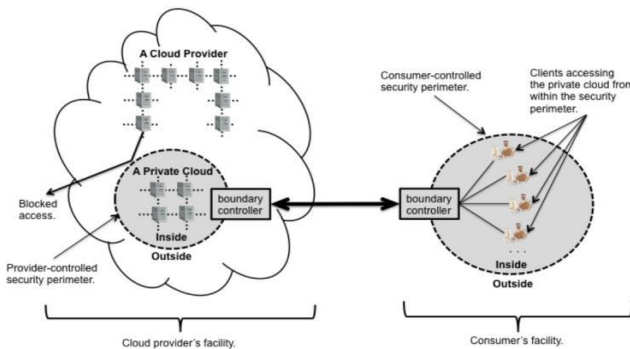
A Cloud Provider

A Private Cloud

boundary controller

Inside

Outside

Blocked access.

Provider-controlled security perimeter.

Consumer-controlled security perimeter.

Clients accessing the private cloud from within the security perimeter.

boundary controller

Inside

Outside

Cloud provider's facility.

Consumer's facility.